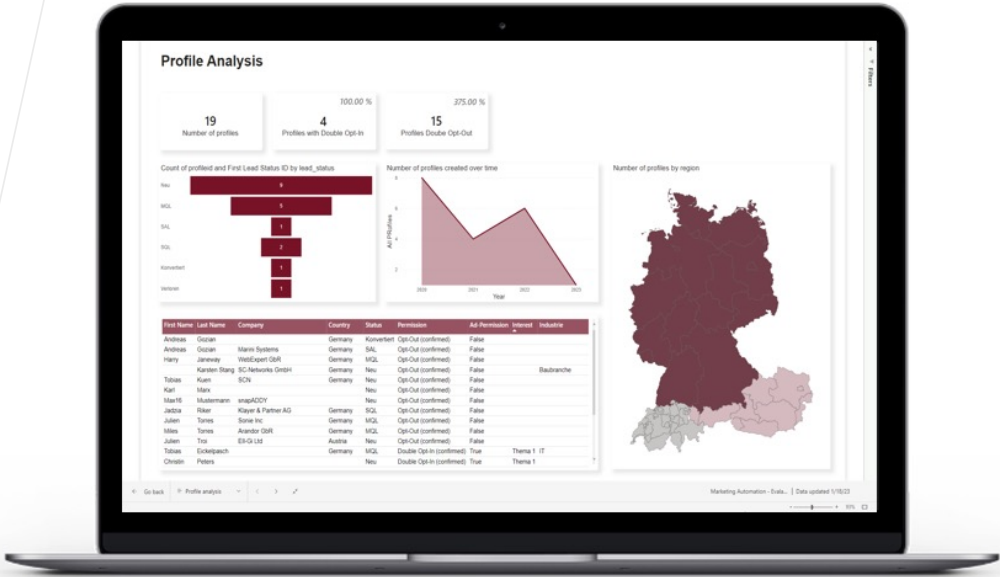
Profile Analysis

19
Number of profiles

100.00 %
4
Profiles with Double Opt-In

375.00 %
15
Profiles Doube Opt-Out

Count of profileid and First Lead Status ID by lead_status

Neu 9
MQL 5
SAL 1
SQL 2
Konvertiert 1
Verloren 1

Number of profiles created over time

Anl Profiles
8
6
4
2
2020 2021 2022 2023
Year

Number of profiles by region

| First Name | Last Name | Company | Country | Status | Permission | Ad-Permission | Interest | Industrie |
|---|---|---|---|---|---|---|---|---|
| Andreas | Gozian | | Germany | Konvertiert | Opt-Out (confirmed) | False | | |
| Andreas | Gozian | Manni Systems | Germany | SAL | Opt-Out (confirmed) | False | | |
| Harry | Janeway | WebExpert GbR | Germany | MQL | Opt-Out (confirmed) | False | | |
| | Karsten Stang | SC-Networks GmbH | Germany | Neu | Opt-Out (confirmed) | False | | Baubranche |
| Tobias | Kuen | SCN | Germany | Neu | Opt-Out (confirmed) | False | | |
| Karl | Marx | | | Neu | Opt-Out (confirmed) | False | | |
| Max16 | Mustermann | snapADDY | | Neu | Opt-Out (confirmed) | False | | |
| Jadzia | Riker | Klayer & Partner AG | Germany | SQL | Opt-Out (confirmed) | False | | |
| Julien | Torres | Sonie Inc | Germany | MQL | Opt-Out (confirmed) | False | | |
| Miles | Torres | Arandor GbR | Germany | MQL | Opt-Out (confirmed) | False | | |
| Julien | Troi | Ell-Gi Ltd | Austria | Neu | Opt-Out (confirmed) | False | | |
| Tobias | Eickelpasch | | Germany | MQL | Double Opt-In (confirmed) | True | Thema 1 | IT |
| Christin | Peters | | | Neu | Double Opt-In (confirmed) | True | Thema 1 | |

Filters

Go back
Profile analysis
Marketing Automation - Evalu... | Data updated 1/18/23
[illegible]%